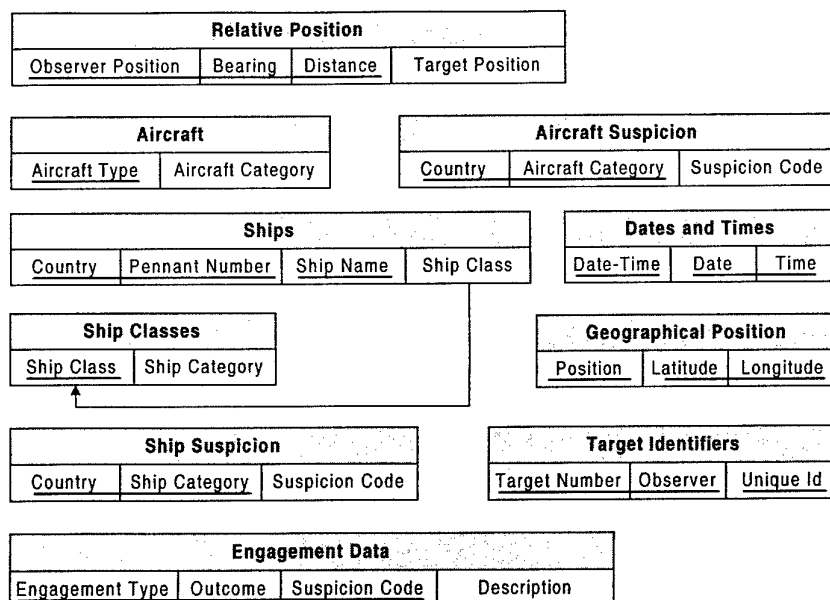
| Relative Position | | | |
|---|---|---|---|
| Observer Position | Bearing | Distance | Target Position |

| Aircraft | |
|---|---|
| Aircraft Type | Aircraft Category |

| Aircraft Suspicion | | |
|---|---|---|
| Country | Aircraft Category | Suspicion Code |

| Ships | | | |
|---|---|---|---|
| Country | Pennant Number | Ship Name | Ship Class |

| Dates and Times | | |
|---|---|---|
| Date-Time | Date | Time |

| Ship Classes | |
|---|---|
| Ship Class | Ship Category |

| Geographical Position | | |
|---|---|---|
| Position | Latitude | Longitude |

| Ship Suspicion | | |
|---|---|---|
| Country | Ship Category | Suspicion Code |

| Target Identifiers | | |
|---|---|---|
| Target Number | Observer | Unique Id |

| Engagement Data | | | |
|---|---|---|---|
| Engagement Type | Outcome | Suspicion Code | Description |